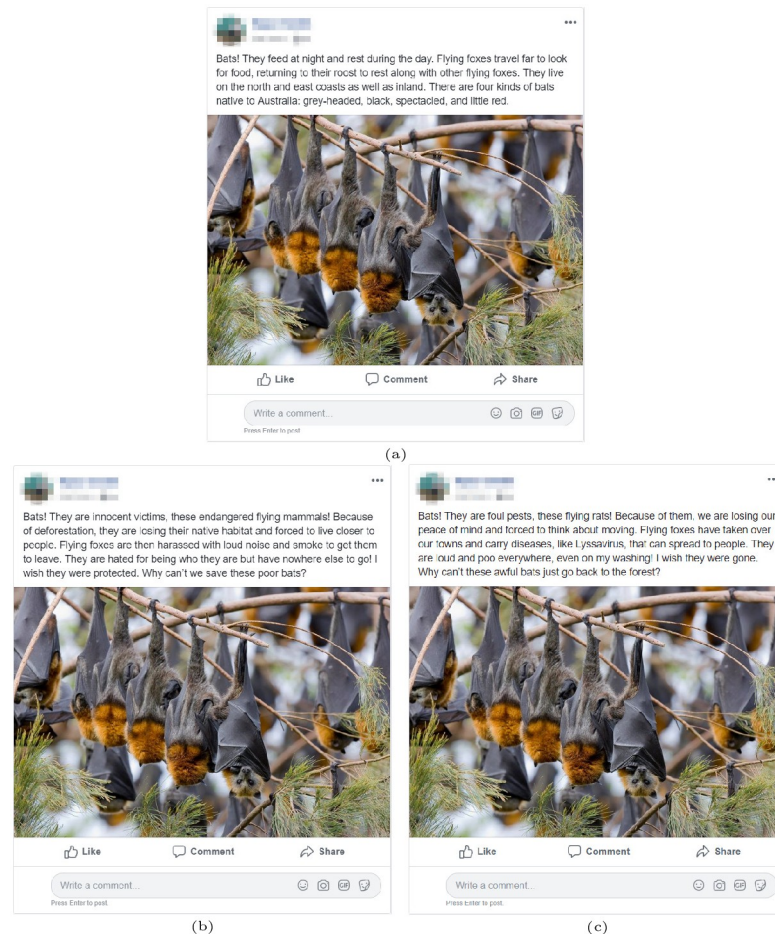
Bats! They feed at night and rest during the day. Flying foxes travel far to look for food, returning to their roost to rest along with other flying foxes. They live on the north and east coasts as well as inland. There are four kinds of bats native to Australia: grey-headed, black, spectacled, and little red.

Like Comment Share

Write a comment...

Press Enter to post

(a)

Bats! They are innocent victims, these endangered flying mammals! Because of deforestation, they are losing their native habitat and forced to live closer to people. Flying foxes are then harassed with loud noise and smoke to get them to leave. They are hated for being who they are but have nowhere else to go! I wish they were protected. Why can't we save these poor bats?

Like Comment Share

Write a comment...

Press Enter to post.

(b)

Bats! They are foul pests, these flying rats! Because of them, we are losing our peace of mind and forced to think about moving. Flying foxes have taken over our towns and carry diseases, like Lyssavirus, that can spread to people. They are loud and poo everywhere, even on my washing! I wish they were gone. Why can't these awful bats just go back to the forest?

Like Comment Share

Write a comment...

Press Enter to post.

(c)